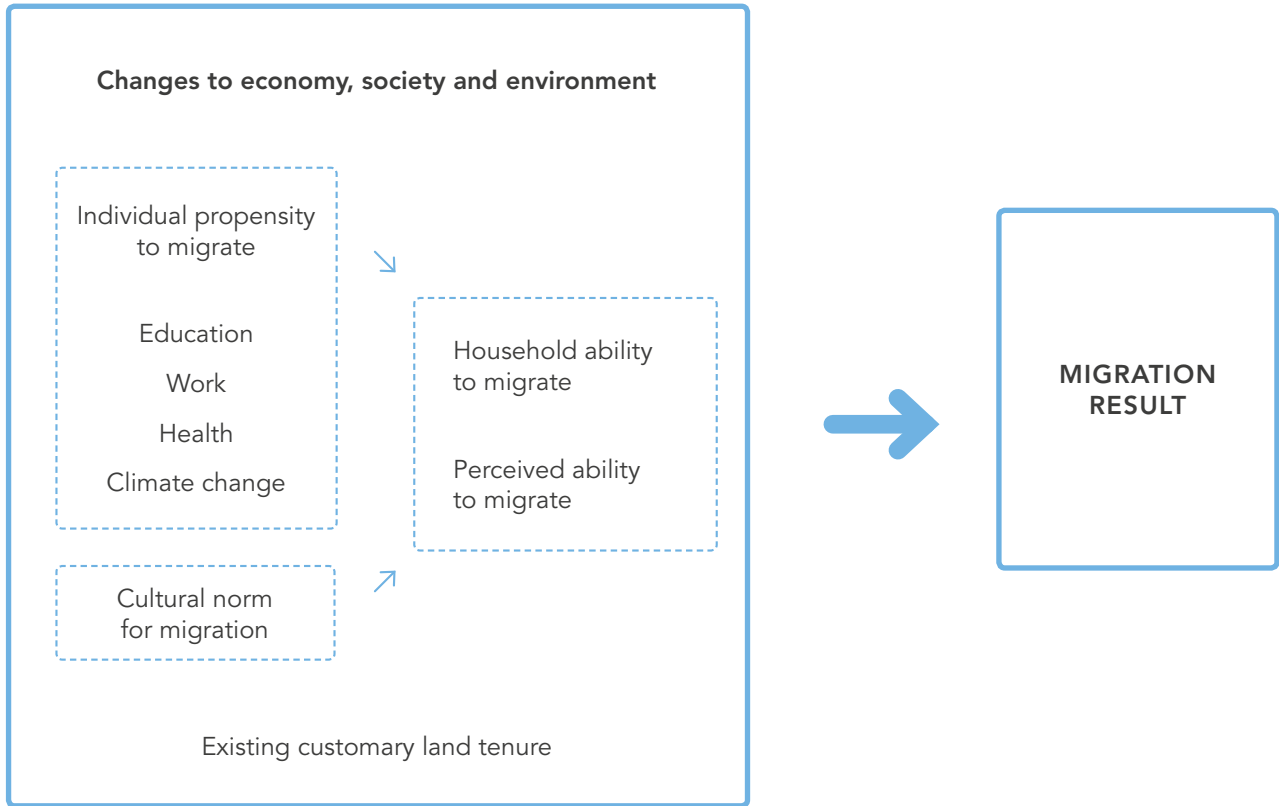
Changes to economy, society and environment

Individual propensity to migrate

Education

Work

Health

Climate change

Cultural norm for migration

Household ability to migrate

Perceived ability to migrate

Existing customary land tenure

MIGRATION RESULT